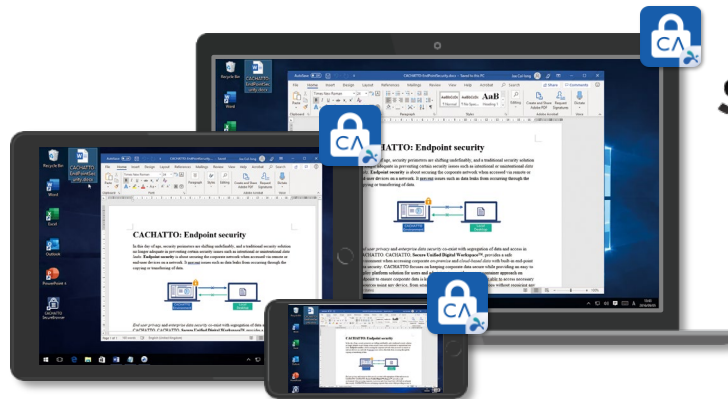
CA

CA

CA

CACHATTO: Endpoint security

CACHATTO: Endpoint security

In this day of age, security perimeters are shifting undefinably, and a traditional security solution no longer adequate in preventing certain security issues such as intentional or unintentional data leaks. Endpoint security is about securing the corporate network when accessed via remote or end-user devices on a network. It prevent issues such as data leaks from occurring through the copying or transferring of data.

End user privacy and enterprise data security co-exist with segregation of data and access in CACHATTO. CACHATTO, Secure Unified Digital Workspace™, provides a safe

Recycle Bin

Word

Excel

Outlook

PowerPoint

CACHATTO SecureBrowser

CACHATTO: Endpoint security